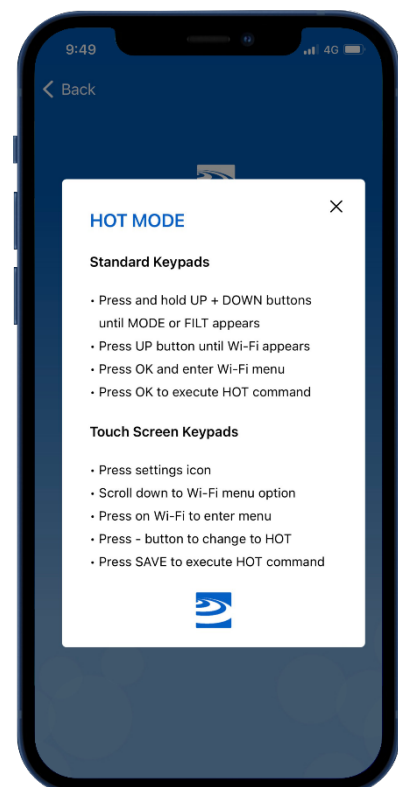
9:49
4G

Back

HOT MODE

Standard Keypads

• Press and hold UP + DOWN buttons until MODE or FILT appears
• Press UP button until Wi-Fi appears
• Press OK and enter Wi-Fi menu
• Press OK to execute HOT command

Touch Screen Keypads

• Press settings icon
• Scroll down to Wi-Fi menu option
• Press on Wi-Fi to enter menu
• Press - button to change to HOT
• Press SAVE to execute HOT command